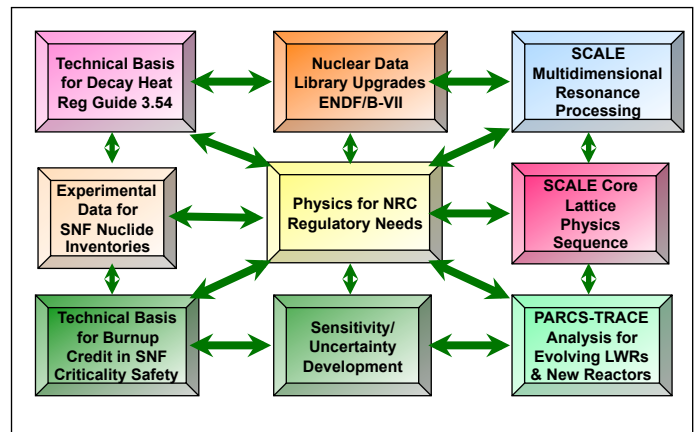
Technical Basis for Decay Heat Reg Guide 3.54

Nuclear Data Library Upgrades ENDF/B-VII

SCALE Multidimensional Resonance Processing

Experimental Data for SNF Nuclide Inventories

Physics for NRC Regulatory Needs

SCALE Core Lattice Physics Sequence

Technical Basis for Burnup Credit in SNF Criticality Safety

Sensitivity/ Uncertainty Development

PARCS-TRACE Analysis for Evolving LWRs & New Reactors